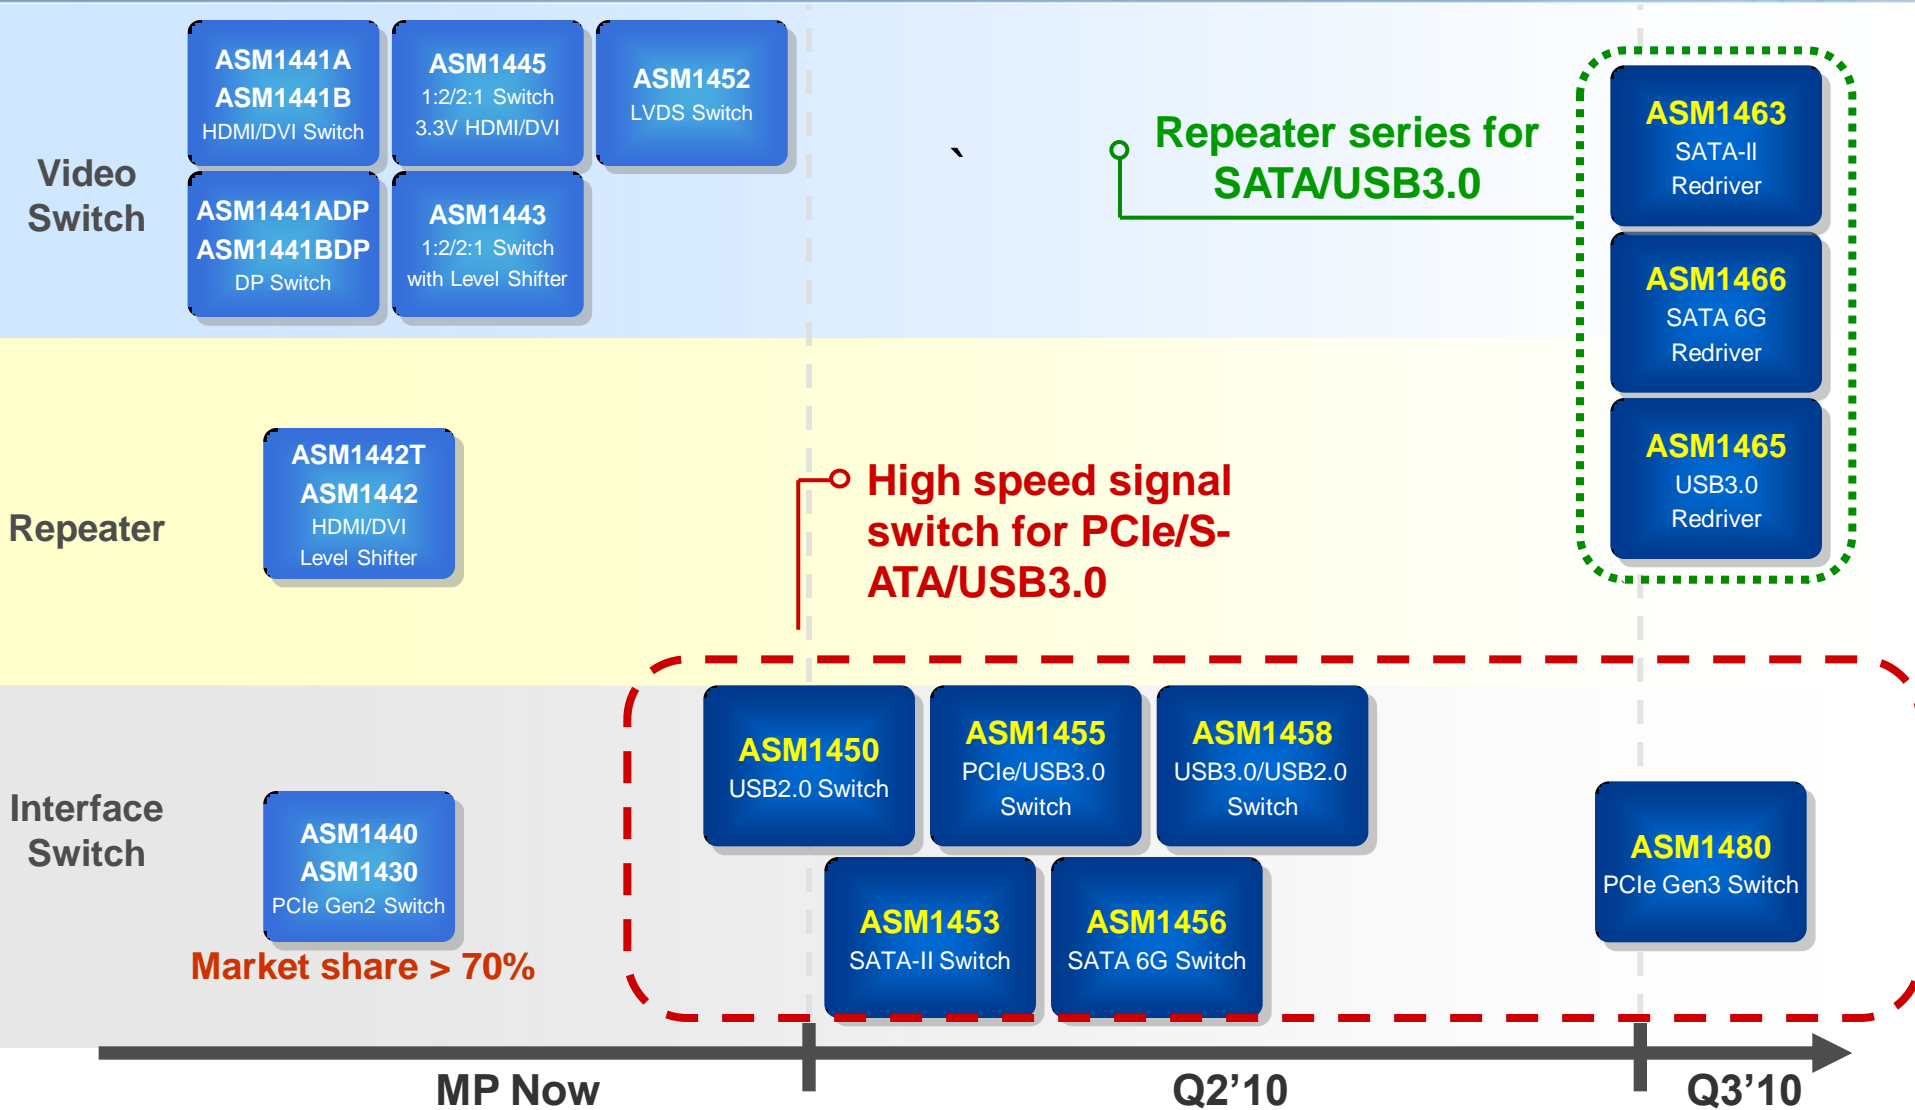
Video Switch

ASM1441A
ASM1441B
HDMI/DVI Switch

ASM1445
1:2/2:1 Switch
3.3V HDMI/DVI

ASM1452
LVDS Switch

ASM1441ADP
ASM1441BDP
DP Switch

ASM1443
1:2/2:1 Switch
with Level Shifter

Repeater series for SATA/USB3.0

ASM1463
SATA-II
Redriver

ASM1466
SATA 6G
Redriver

ASM1465
USB3.0
Redriver

Repeater

ASM1442T
ASM1442
HDMI/DVI
Level Shifter

High speed signal switch for PCIe/S-ATA/USB3.0

Interface Switch

ASM1440
ASM1430
PCIe Gen2 Switch

Market share > 70%

ASM1450
USB2.0 Switch

ASM1455
PCIe/USB3.0
Switch

ASM1458
USB3.0/USB2.0
Switch

ASM1453
SATA-II Switch

ASM1456
SATA 6G Switch

ASM1480
PCIe Gen3 Switch

MP Now
Q2'10
Q3'10